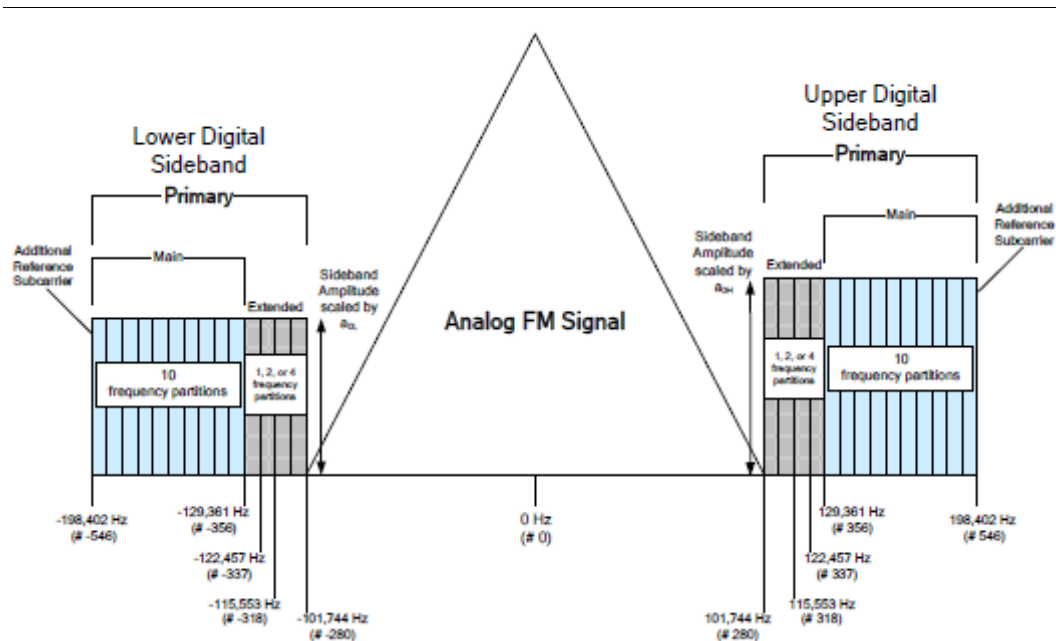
Lower Digital Sideband

Primary

Main

Additional Reference Subcarrier

Extended

Sideband Amplitude scaled by $a_{0L}$

10 frequency partitions

1, 2, or 4 frequency partitions

Analog FM Signal

Upper Digital Sideband

Primary

Main

Additional Reference Subcarrier

Extended

Sideband Amplitude scaled by $a_{0H}$

1, 2, or 4 frequency partitions

10 frequency partitions

-198,402 Hz (# -546)

-129,361 Hz (# -356)

-122,457 Hz (# -337)

-115,553 Hz (# -318)

-101,744 Hz (# -280)

0 Hz (# 0)

101,744 Hz (# 280)

115,553 Hz (# 318)

122,457 Hz (# 337)

129,361 Hz (# 356)

198,402 Hz (# 546)